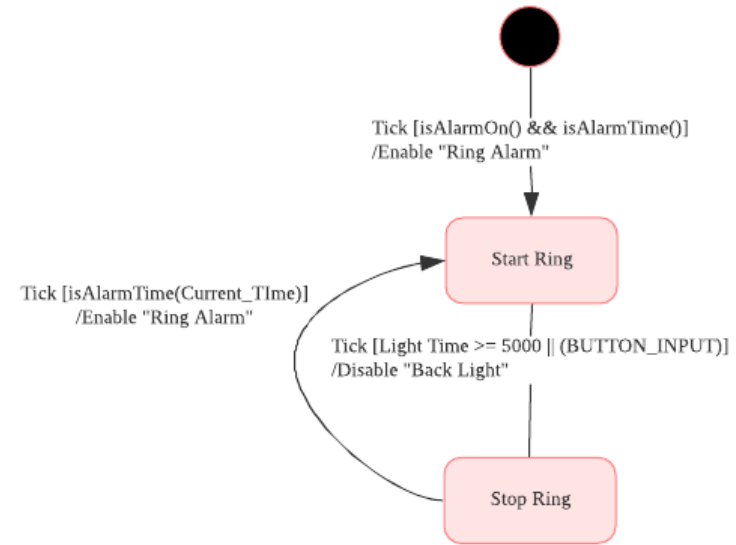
Tick [isAlarmOn() && isAlarmTime()]
/Enable "Ring Alarm"

Start Ring

Tick [isAlarmTime(Current_TIme)]
/Enable "Ring Alarm"

Tick [Light Time >= 5000 || (BUTTON_INPUT)]
/Disable "Back Light"

Stop Ring